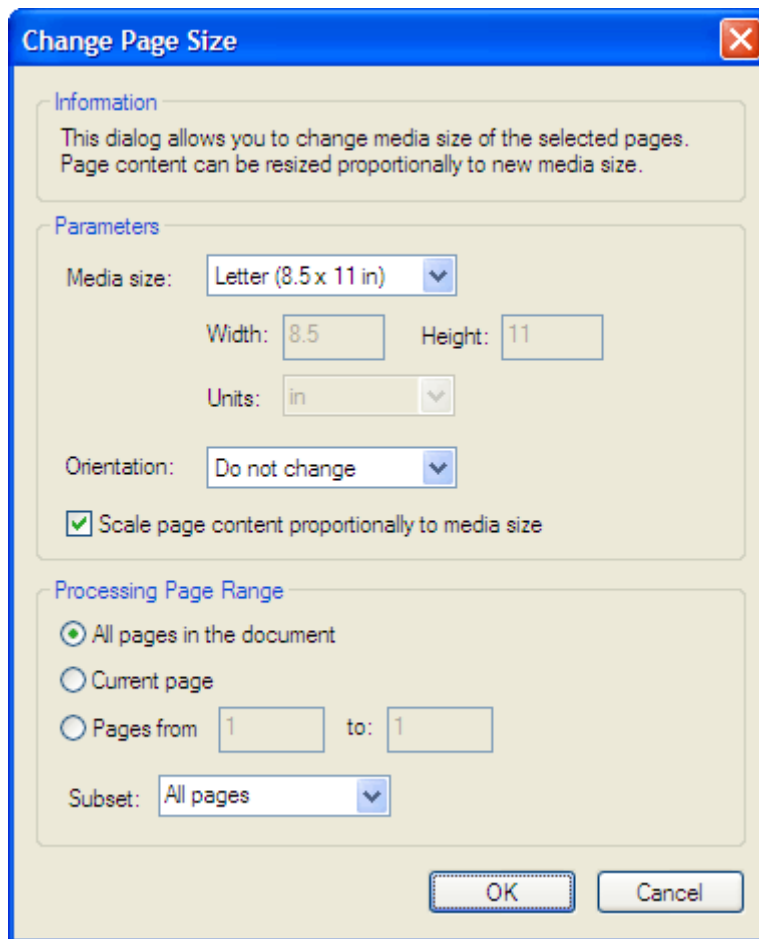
Change Page Size

Information

This dialog allows you to change media size of the selected pages. Page content can be resized proportionally to new media size.

Parameters

Media size: Letter (8.5 x 11 in)

Width: 8.5 Height: 11

Units: in

Orientation: Do not change

Scale page content proportionally to media size

Processing Page Range

All pages in the document

Current page

Pages from 1 to: 1

Subset: All pages

OK Cancel